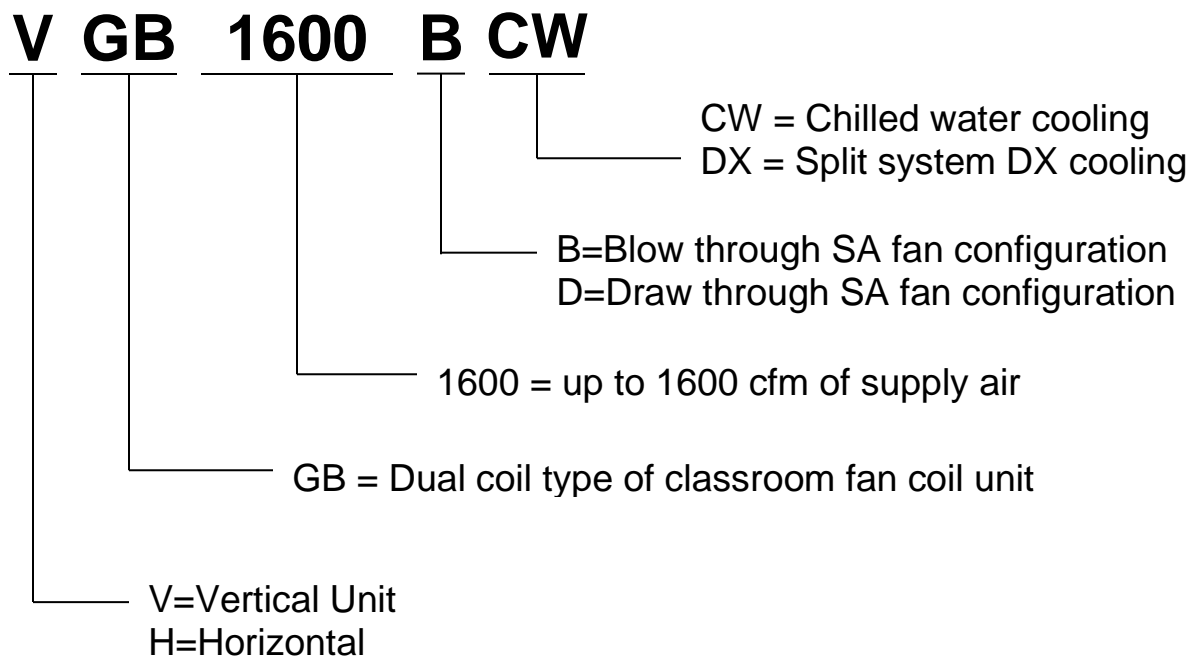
V GB 1600 B CW

CW = Chilled water cooling
DX = Split system DX cooling

B=Blow through SA fan configuration
D=Draw through SA fan configuration

1600 = up to 1600 cfm of supply air

GB = Dual coil type of classroom fan coil unit

V=Vertical Unit
H=Horizontal